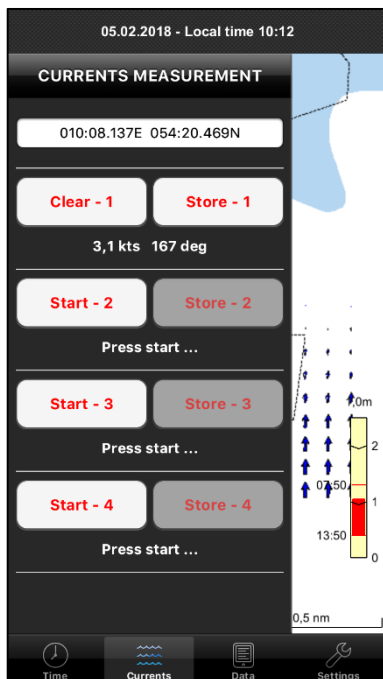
05.02.2018 - Local time 10:12

CURRENTS MEASUREMENT

010:08.137E 054:20.469N

Clear - 1 Store - 1

3,1 kts 167 deg

Start - 2 Store - 2

Press start ...

Start - 3 Store - 3

Press start ...

Start - 4 Store - 4

Press start ...

,0m
2
07:50
1
13:50
0
0,5 nm

Time Currents Data Settings